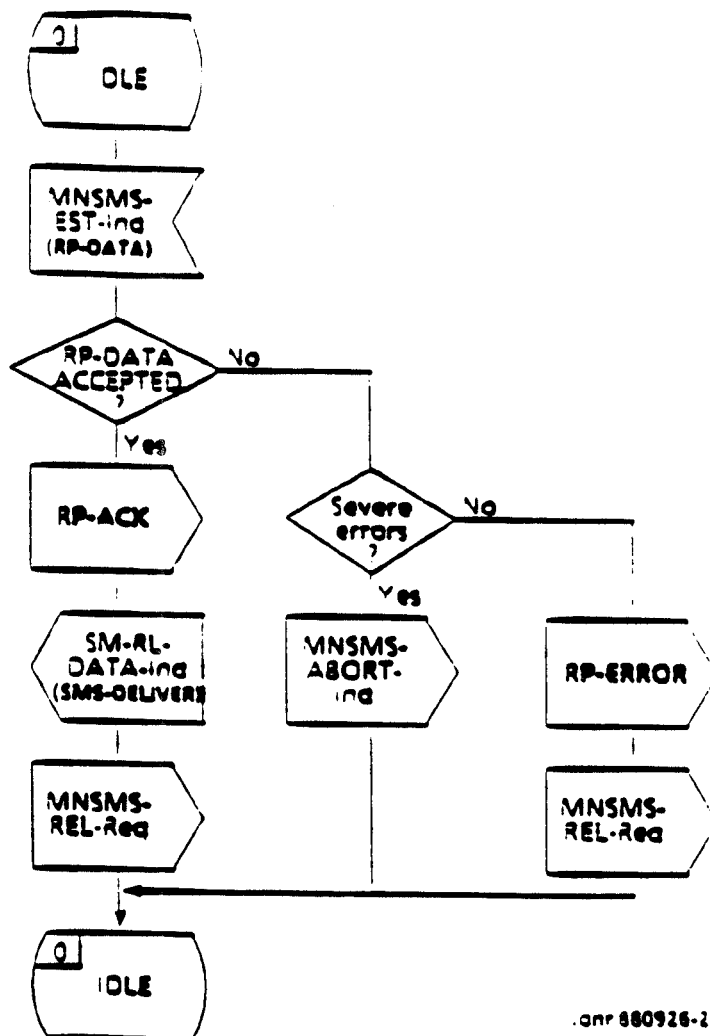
01
DLE

MNSMS-EST-ind (RP-DATA)

RP-DATA ACCEPTED ?

No

Yes

RP-ACK

Severe errors ?

No

Yes

SM-RL-DATA-ind (SMS-DELIVER)

MNSMS-ABORT-ind

RP-ERROR

MNSMS-REL-Req

MNSMS-REL-Req

0
IDLE

.anr 880926-2